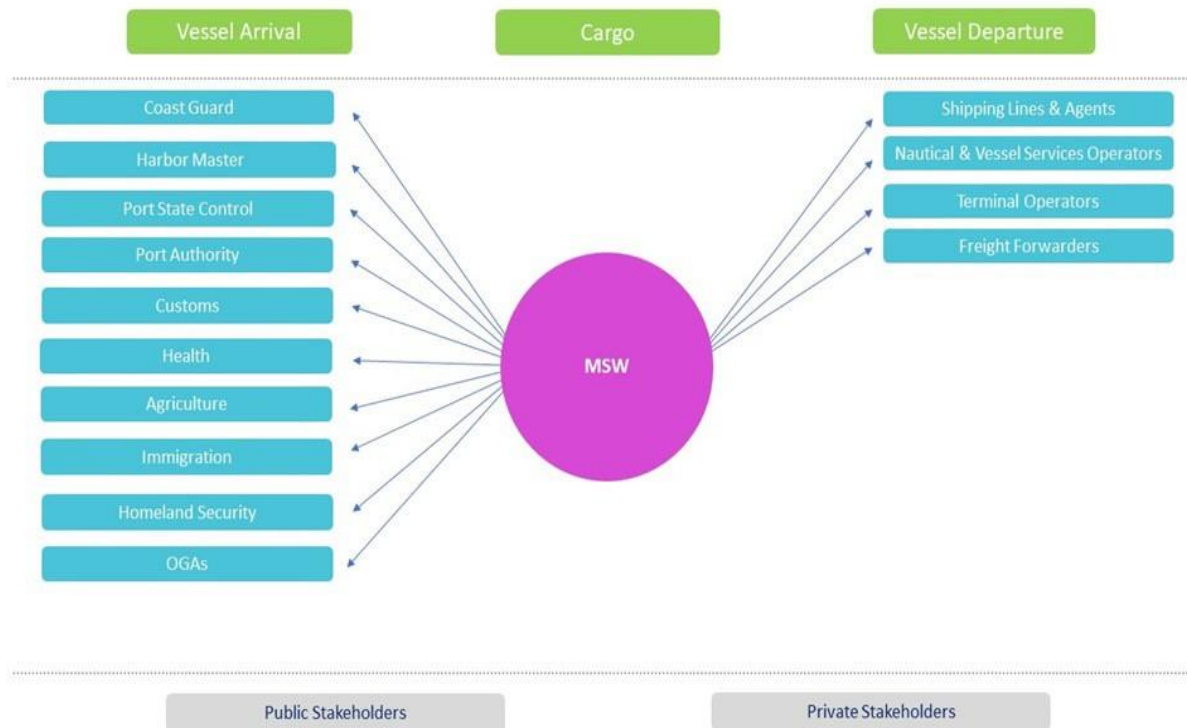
Vessel Arrival

Cargo

Vessel Departure

Coast Guard

Harbor Master

Port State Control

Port Authority

Customs

Health

Agriculture

Immigration

Homeland Security

OGAs

MSW

Shipping Lines & Agents

Nautical & Vessel Services Operators

Terminal Operators

Freight Forwarders

Public Stakeholders

Private Stakeholders